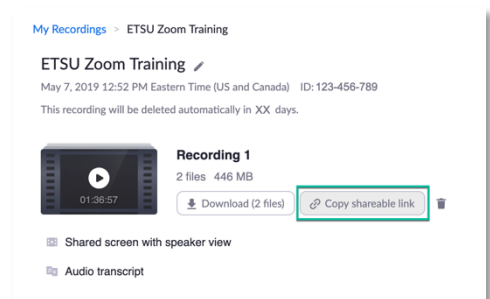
My Recordings > ETSU Zoom Training

ETSU Zoom Training

May 7, 2019 12:52 PM Eastern Time (US and Canada) ID: 123-456-789

This recording will be deleted automatically in XX days.

01:36:57

Recording 1

2 files 446 MB

Download (2 files)

Copy shareable link

Shared screen with speaker view

Audio transcript